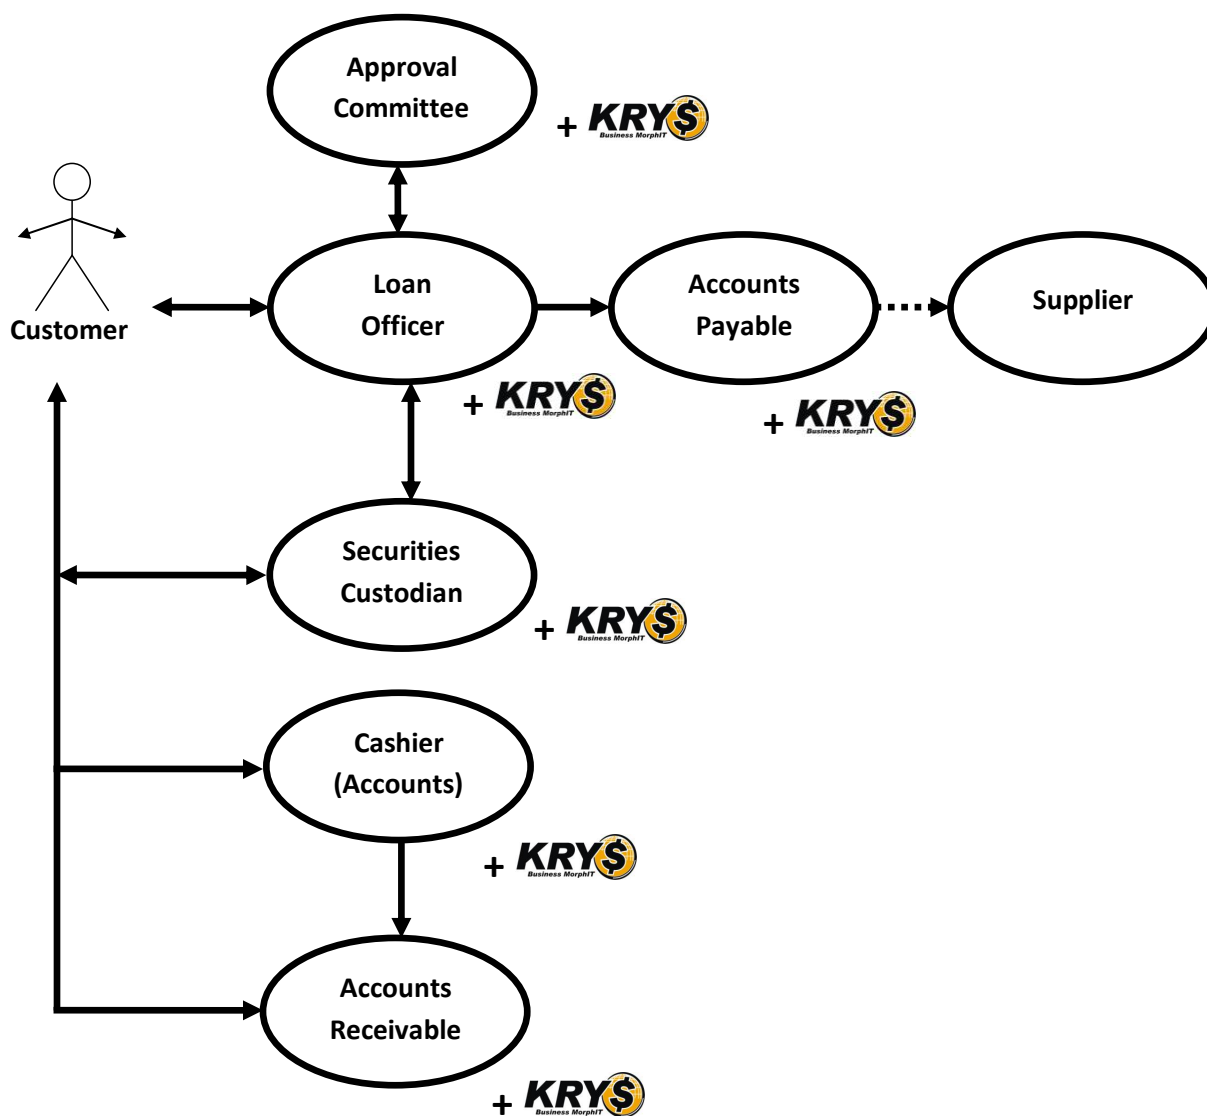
Approval Committee

+ KRY$ Business MorphIT

Customer

Loan Officer

Accounts Payable

Supplier

+ KRY$ Business MorphIT

+ KRY$ Business MorphIT

Securities Custodian

+ KRY$ Business MorphIT

Cashier (Accounts)

+ KRY$ Business MorphIT

Accounts Receivable

+ KRY$ Business MorphIT